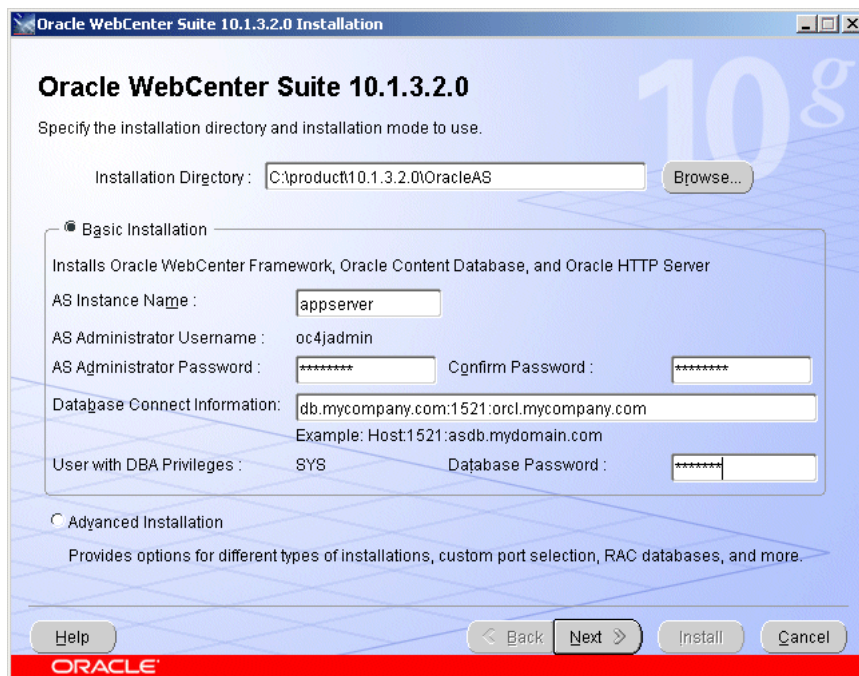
Oracle WebCenter Suite 10.1.3.2.0 Installation

10g

Oracle WebCenter Suite 10.1.3.2.0

Specify the installation directory and installation mode to use.

Installation Directory : C:\product\10.1.3.2.0\OracleAS Browse...

Basic Installation

Installs Oracle WebCenter Framework, Oracle Content Database, and Oracle HTTP Server

AS Instance Name : appserver

AS Administrator Username : oc4jadmin

AS Administrator Password : ******** Confirm Password : ********

Database Connect Information: db.mycompany.com:1521:orcl.mycompany.com

Example: Host:1521:asdb.mydomain.com

User with DBA Privileges : SYS Database Password : *******

Advanced Installation

Provides options for different types of installations, custom port selection, RAC databases, and more.

Help Back Next Install Cancel

ORACLE